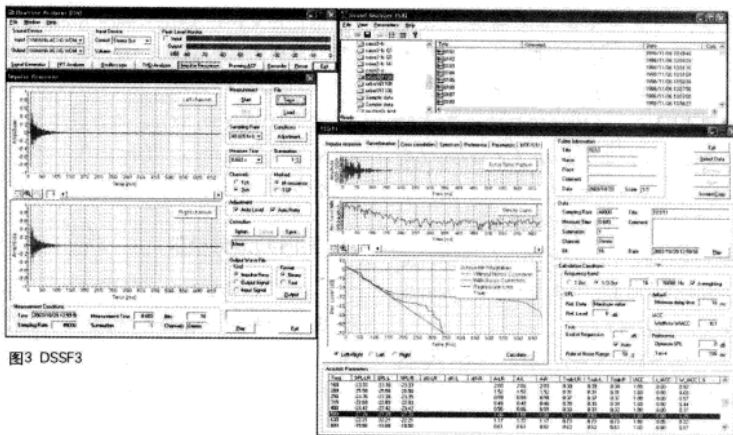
File Window Help

Sound Device
Input
Output

Input Device
Control
Volume

Peak Level Meter
Input
Output

Signal Generator | FFT Analysis | Oscilloscope | THD Analysis | Impulse Response | Running ACF | Recorder | Reset | Exit

Impulse Response

Left channel

Right channel

Measurement
Start

File
Save
Load

Sampling Rate
Conditions

Measure Time
Summation

Channels
Method

Adjustment
Auto Level
Auto Delay

Calculation

Output Wave File

Measurement Conditions
Time
Measurement Time
Bits
Sampling Rate
Summation
Channels

Exit

File View Parameters Help

Date

Impulse response | Reverberation | Cross correlation | Spectrum | Preference | Parameters | MTF(STI)

Total Noise Pattern

Sound Energy

Title Information
Title
Name
Place
Comment
Date
Scale

Exit
Select Data

Data
Sampling Rate
Measure Time
Summation
Channel
Bit
File
Comment
Date

Calculation Conditions
Frequency band
Weighting

Time
Calculate

Left+Right
Left
Right

Acoustic Parameters

图3 DSSF3